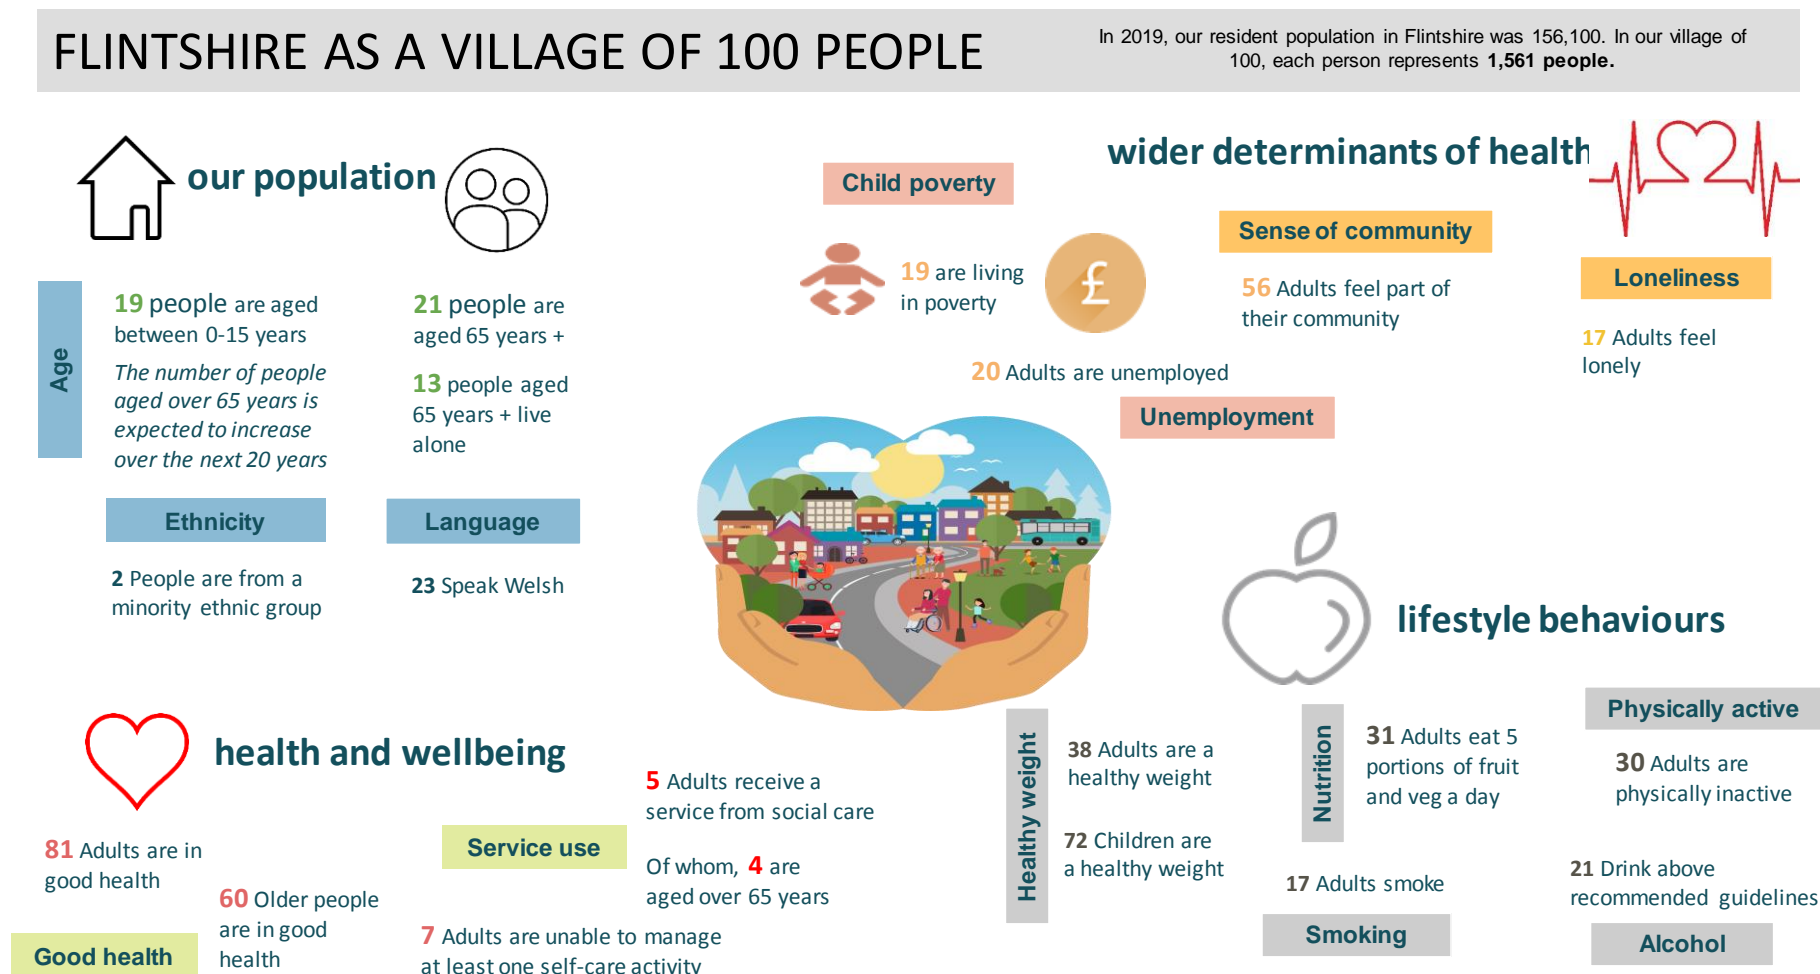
FLINTSHIRE AS A VILLAGE OF 100 PEOPLE

In 2019, our resident population in Flintshire was 156,100. In our village of 100, each person represents **1,561 people.**

our population

Age

19 people are aged between 0-15 years

*The number of people aged over 65 years is expected to increase over the next 20 years*

21 people are aged 65 years +

13 people aged 65 years + live alone

Ethnicity

2 People are from a minority ethnic group

Language

23 Speak Welsh

wider determinants of health

Child poverty

19 are living in poverty

£

Sense of community

56 Adults feel part of their community

Loneliness

17 Adults feel lonely

20 Adults are unemployed

Unemployment

lifestyle behaviours

health and wellbeing

81 Adults are in good health

Good health

60 Older people are in good health

Service use

5 Adults receive a service from social care

Of whom, 4 are aged over 65 years

7 Adults are unable to manage at least one self-care activity

Healthy weight

38 Adults are a healthy weight

72 Children are a healthy weight

Nutrition

31 Adults eat 5 portions of fruit and veg a day

17 Adults smoke

Smoking

Physically active

30 Adults are physically inactive

21 Drink above recommended guidelines

Alcohol